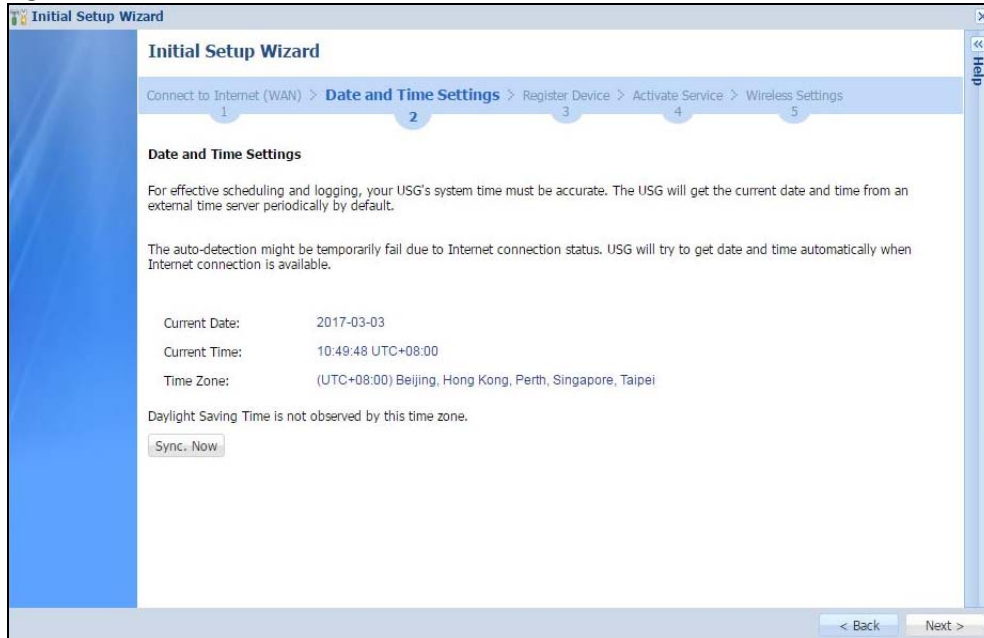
Initial Setup Wizard

Initial Setup Wizard

Help

Connect to Internet (WAN) 1 > Date and Time Settings 2 > Register Device 3 > Activate Service 4 > Wireless Settings 5

Date and Time Settings

For effective scheduling and logging, your USG's system time must be accurate. The USG will get the current date and time from an external time server periodically by default.

The auto-detection might be temporarily fail due to Internet connection status. USG will try to get date and time automatically when Internet connection is available.

Current Date: 2017-03-03

Current Time: 10:49:48 UTC+08:00

Time Zone: (UTC+08:00) Beijing, Hong Kong, Perth, Singapore, Taipei

Daylight Saving Time is not observed by this time zone.

Sync. Now

< Back Next >